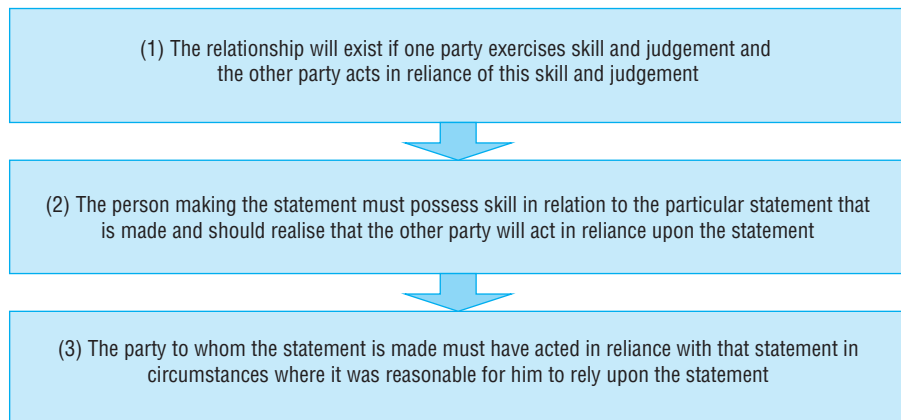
(1) The relationship will exist if one party exercises skill and judgement and the other party acts in reliance of this skill and judgement

(2) The person making the statement must possess skill in relation to the particular statement that is made and should realise that the other party will act in reliance upon the statement

(3) The party to whom the statement is made must have acted in reliance with that statement in circumstances where it was reasonable for him to rely upon the statement